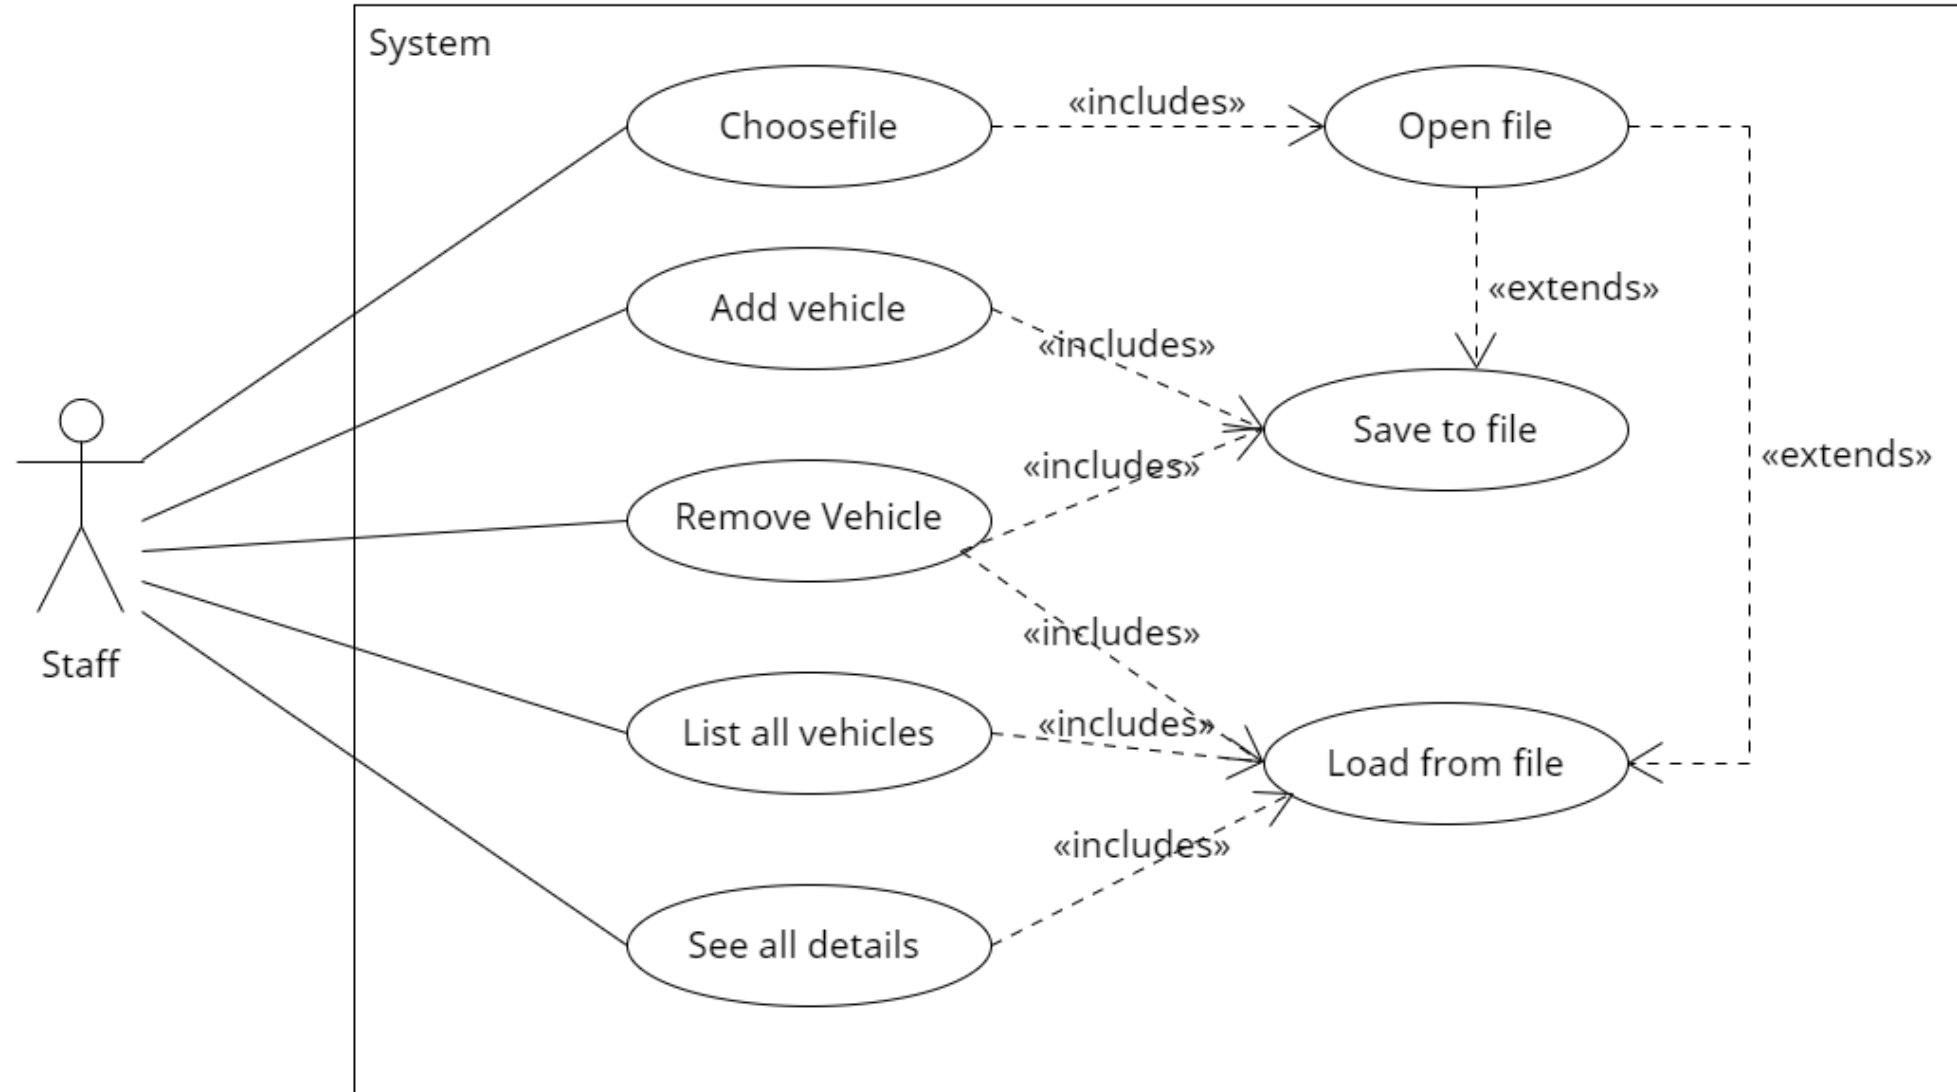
System

Choosefile

«includes»

Open file

Add vehicle

«extends»

«includes»

Save to file

«includes»

«extends»

Remove Vehicle

Staff

«includes»

«includes»

List all vehicles

Load from file

«includes»

See all details